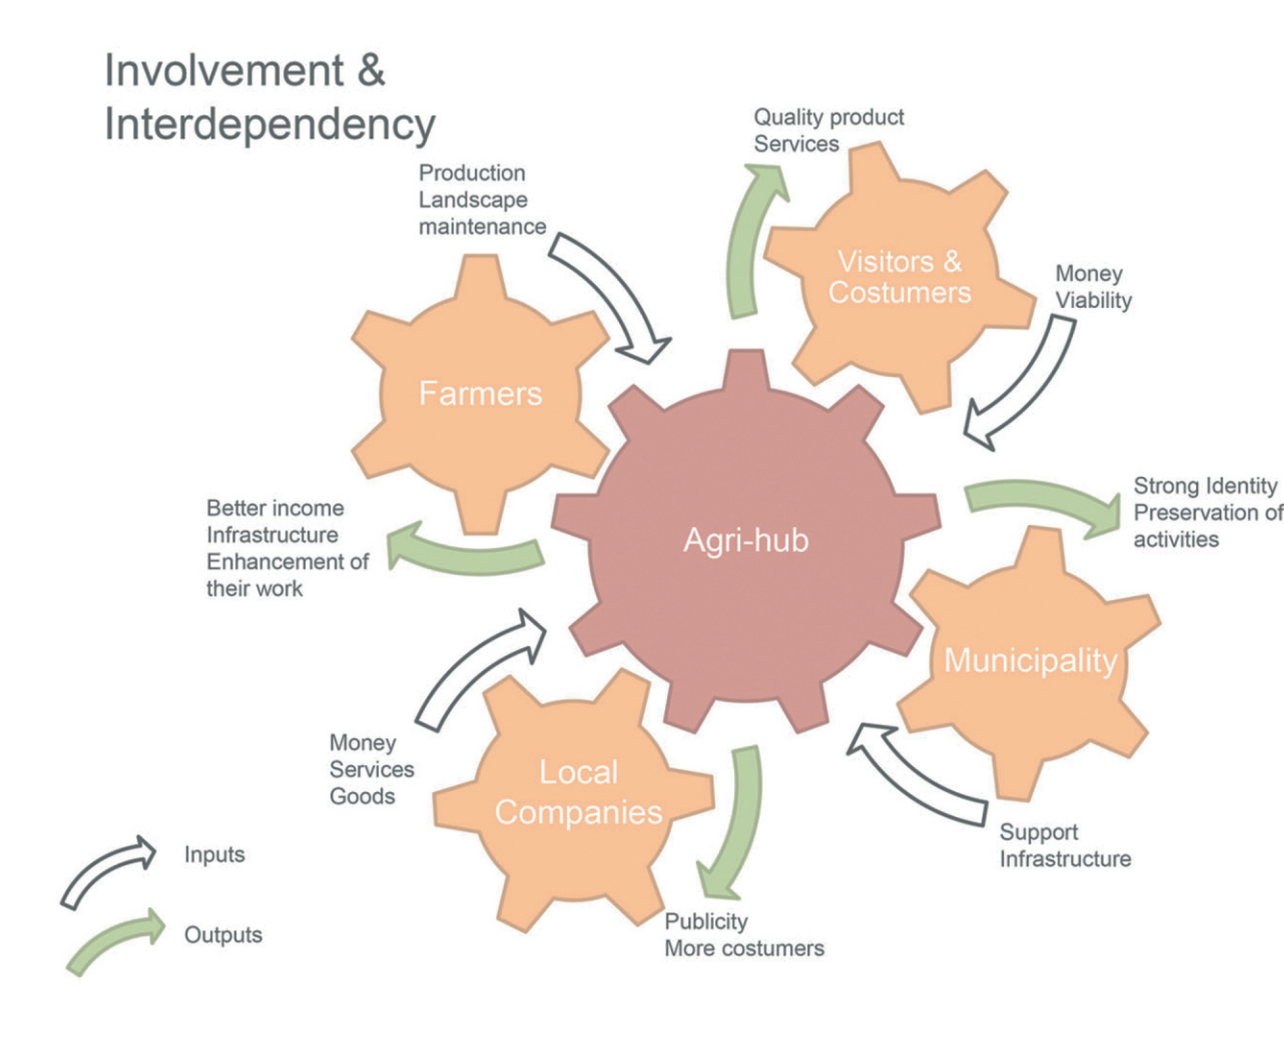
Involvement & Interdependency

Production
Landscape
maintenance

Quality product
Services

Visitors & Costumers

Money
Viability

Farmers

Agri-hub

Strong Identity
Preservation of
activities

Better income
Infrastructure
Enhancement of
their work

Municipality

Money
Services
Goods

Local Companies

Support
Infrastructure

Inputs

Outputs

Publicity
More costumers